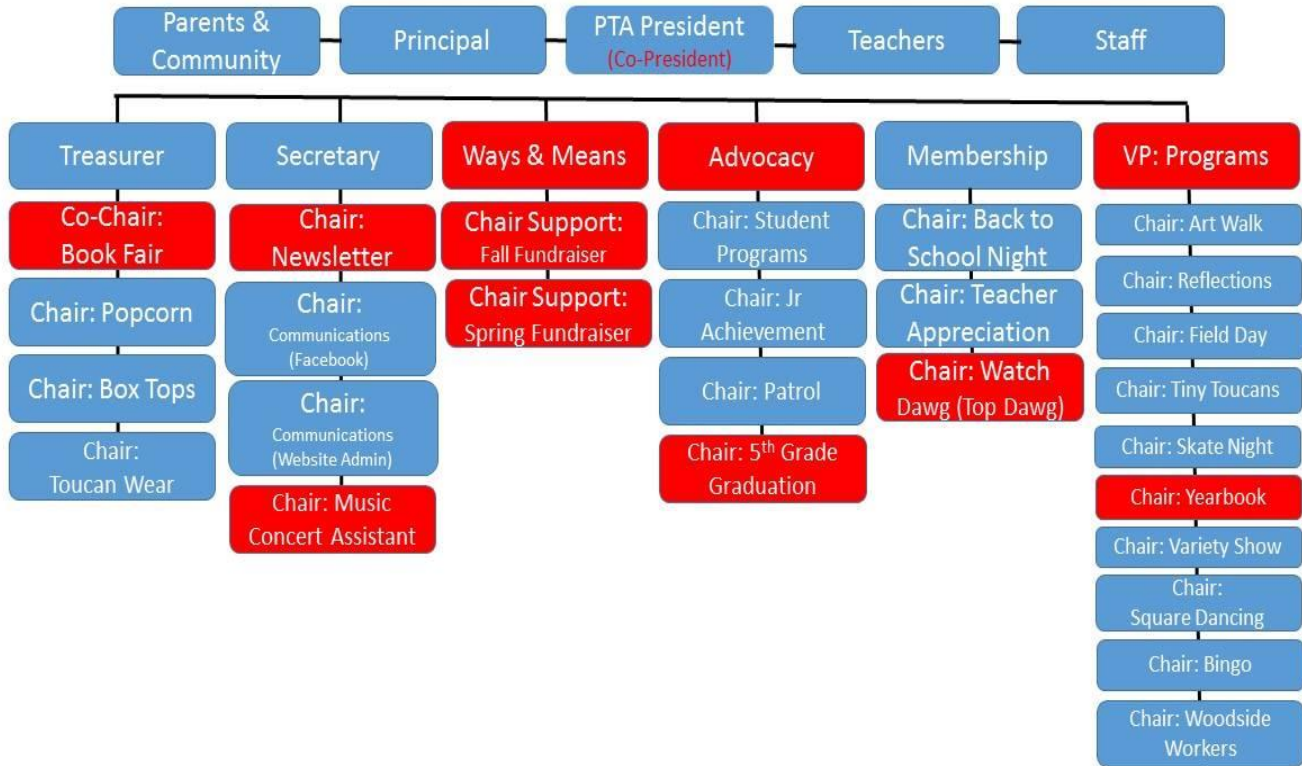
Parents & Community

Principal

PTA President
(Co-President)

Teachers

Staff

Treasurer

Co-Chair: Book Fair

Chair: Popcorn

Chair: Box Tops

Chair: Toucan Wear

Secretary

Chair: Newsletter

Chair: Communications (Facebook)

Chair: Communications (Website Admin)

Chair: Music Concert Assistant

Ways & Means

Chair Support: Fall Fundraiser

Chair Support: Spring Fundraiser

Advocacy

Chair: Student Programs

Chair: Jr Achievement

Chair: Patrol

Chair: 5$^{th}$ Grade Graduation

Membership

Chair: Back to School Night

Chair: Teacher Appreciation

Chair: Watch Dawg (Top Dawg)

VP: Programs

Chair: Art Walk

Chair: Reflections

Chair: Field Day

Chair: Tiny Toucans

Chair: Skate Night

Chair: Yearbook

Chair: Variety Show

Chair: Square Dancing

Chair: Bingo

Chair: Woodside Workers